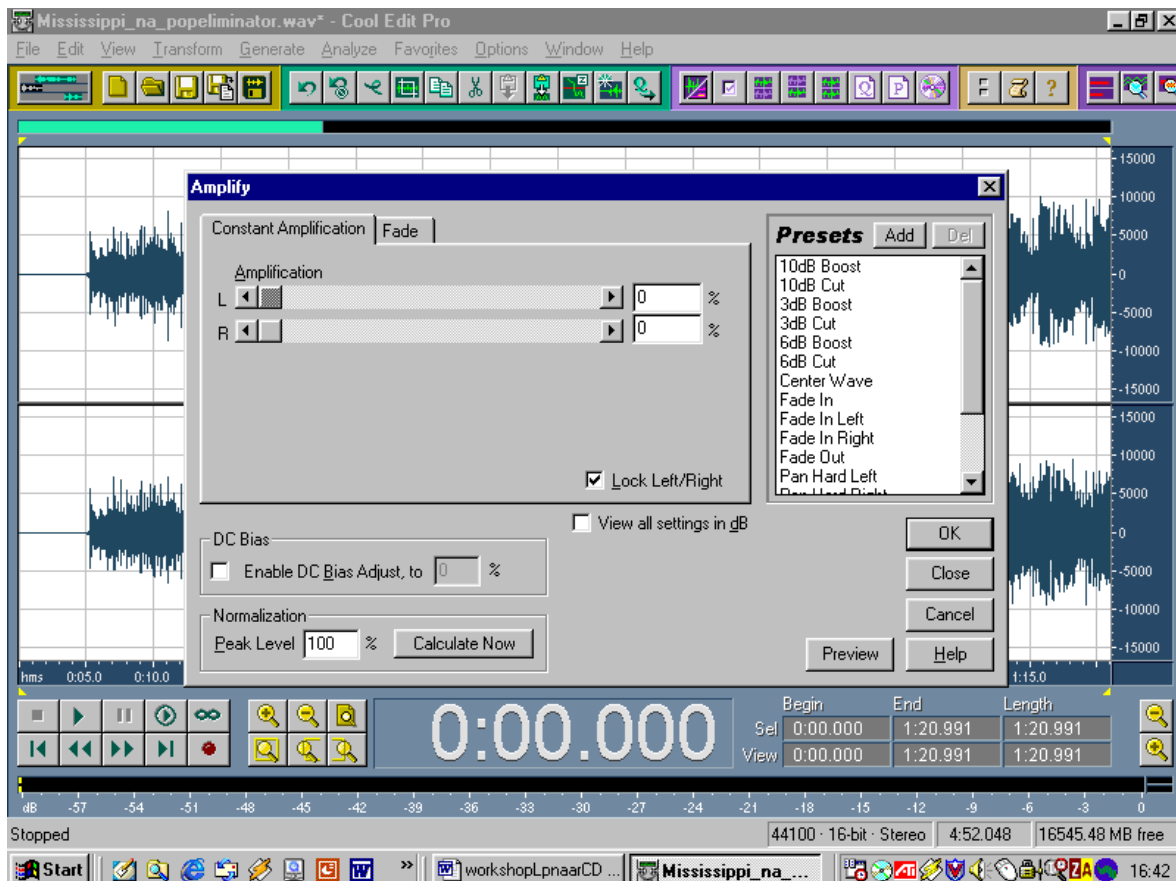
Mississippi_na_popeliminator.wav* - Cool Edit Pro

File Edit View Transform Generate Analyze Favorites Options Window Help

15000
10000
5000
0
-5000
-10000
-15000
15000
10000
5000
0
-5000
-10000
-15000

Amplify

Constant Amplification | Fade

Amplification
L 0 %
R 0 %

Lock Left/Right

View all settings in dB

DC Bias
Enable DC Bias Adjust, to 0 %

Normalization
Peak Level 100 % Calculate Now

Presets Add Del

10dB Boost
10dB Cut
3dB Boost
3dB Cut
6dB Boost
6dB Cut
Center Wave
Fade In
Fade In Left
Fade In Right
Fade Out
Pan Hard Left
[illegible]

OK
Close
Cancel
Preview
Help

hms 0:05.0 0:10.0 1:15.0

0:00.000

| | Begin | End | Length |
|---|---|---|---|
| Sel | 0:00.000 | 1:20.991 | 1:20.991 |
| View | 0:00.000 | 1:20.991 | 1:20.991 |

dB -57 -54 -51 -48 -45 -42 -39 -36 -33 -30 -27 -24 -21 -18 -15 -12 -9 -6 -3 0

Stopped 44100 · 16-bit · Stereo 4:52.048 16545.48 MB free

Start workshopLpnaarCD ... Mississippi_na_... 16:42